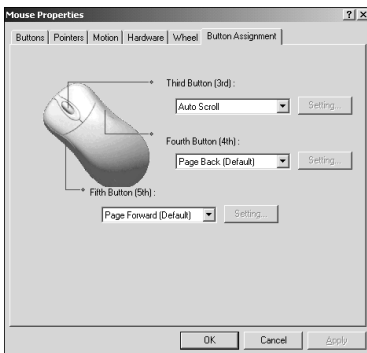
Mouse Properties

?| X

Buttons | Pointers | Motion | Hardware | Wheel | Button Assignment

Third Button (3rd) :

Auto Scroll

Setting...

Fourth Button (4th) :

Page Back (Default)

Setting...

Fifth Button (5th) :

Page Forward (Default)

Setting...

OK

Cancel

Apply